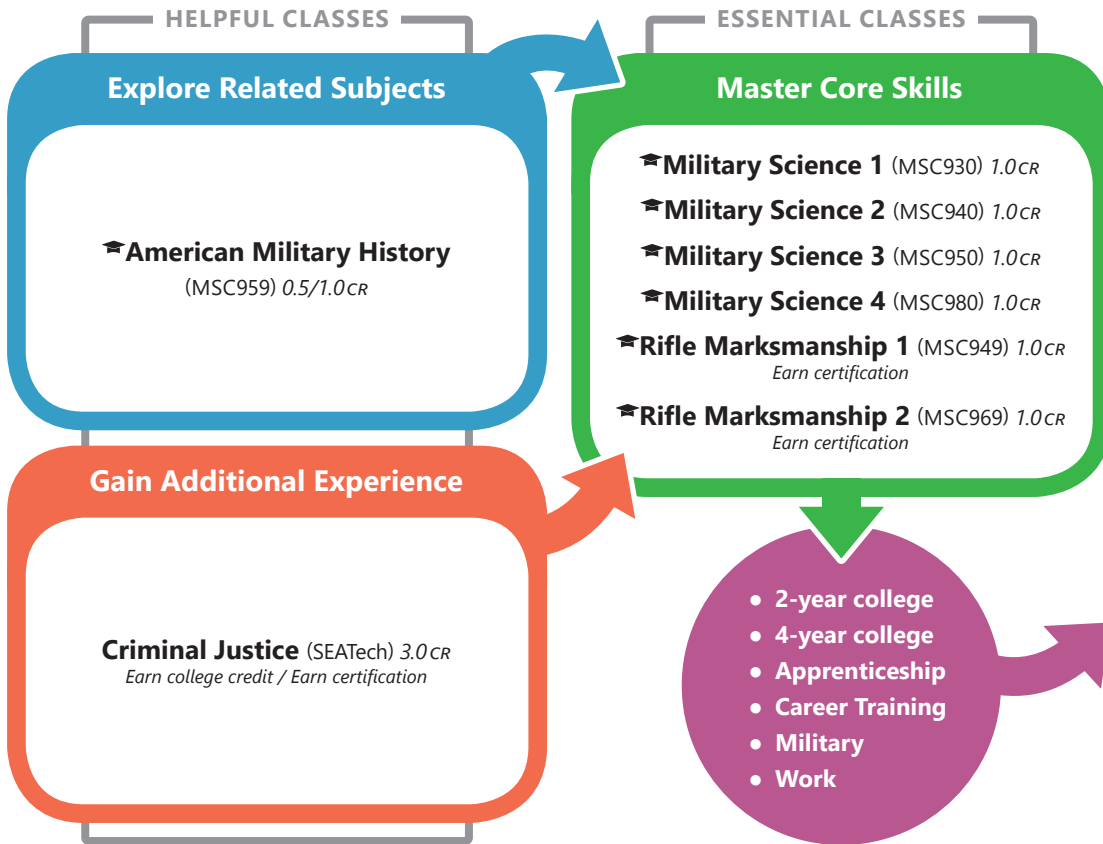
HELPFUL CLASSES

Explore Related Subjects

American Military History (MSC959) 0.5/1.0 CR

Gain Additional Experience

Criminal Justice (SEATech) 3.0 CR
Earn college credit / Earn certification

ESSENTIAL CLASSES

Master Core Skills

Military Science 1 (MSC930) 1.0 CR
Military Science 2 (MSC940) 1.0 CR
Military Science 3 (MSC950) 1.0 CR
Military Science 4 (MSC980) 1.0 CR
Rifle Marksmanship 1 (MSC949) 1.0 CR
Earn certification
Rifle Marksmanship 2 (MSC969) 1.0 CR
Earn certification

• 2-year college
• 4-year college
• Apprenticeship
• Career Training
• Military
• Work